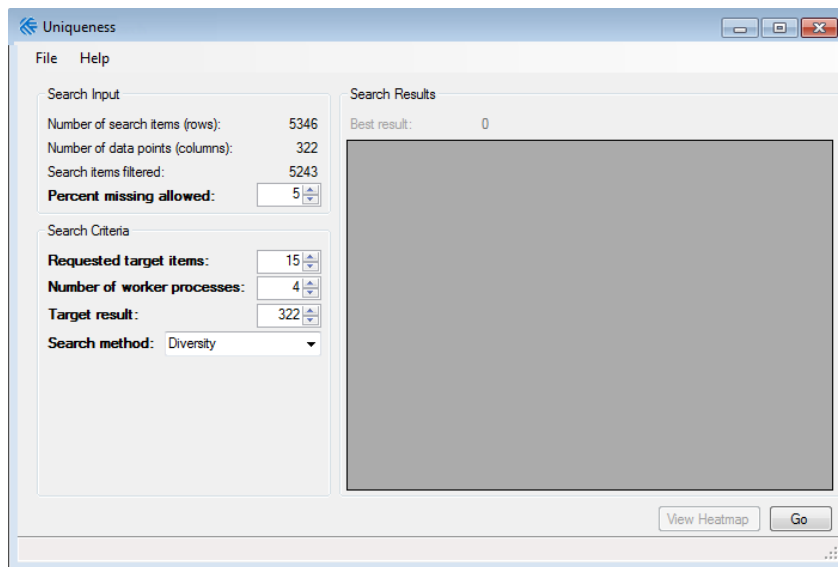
Uniqueness

File Help

Search Input

Number of search items (rows): 5346
Number of data points (columns): 322
Search items filtered: 5243
Percent missing allowed: 5

Search Criteria

Requested target items: 15
Number of worker processes: 4
Target result: 322
Search method: Diversity

Search Results

Best result: 0

View Heatmap
Go